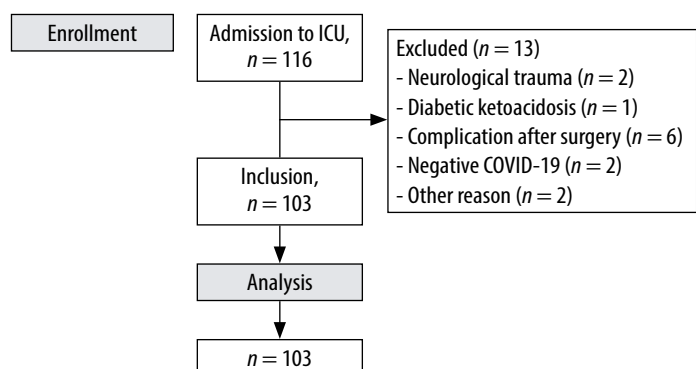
Enrollment

Admission to ICU, $n = 116$

Excluded ($n = 13$)
- Neurological trauma ($n = 2$)
- Diabetic ketoacidosis ($n = 1$)
- Complication after surgery ($n = 6$)
- Negative COVID-19 ($n = 2$)
- Other reason ($n = 2$)

Inclusion, $n = 103$

Analysis

$n = 103$